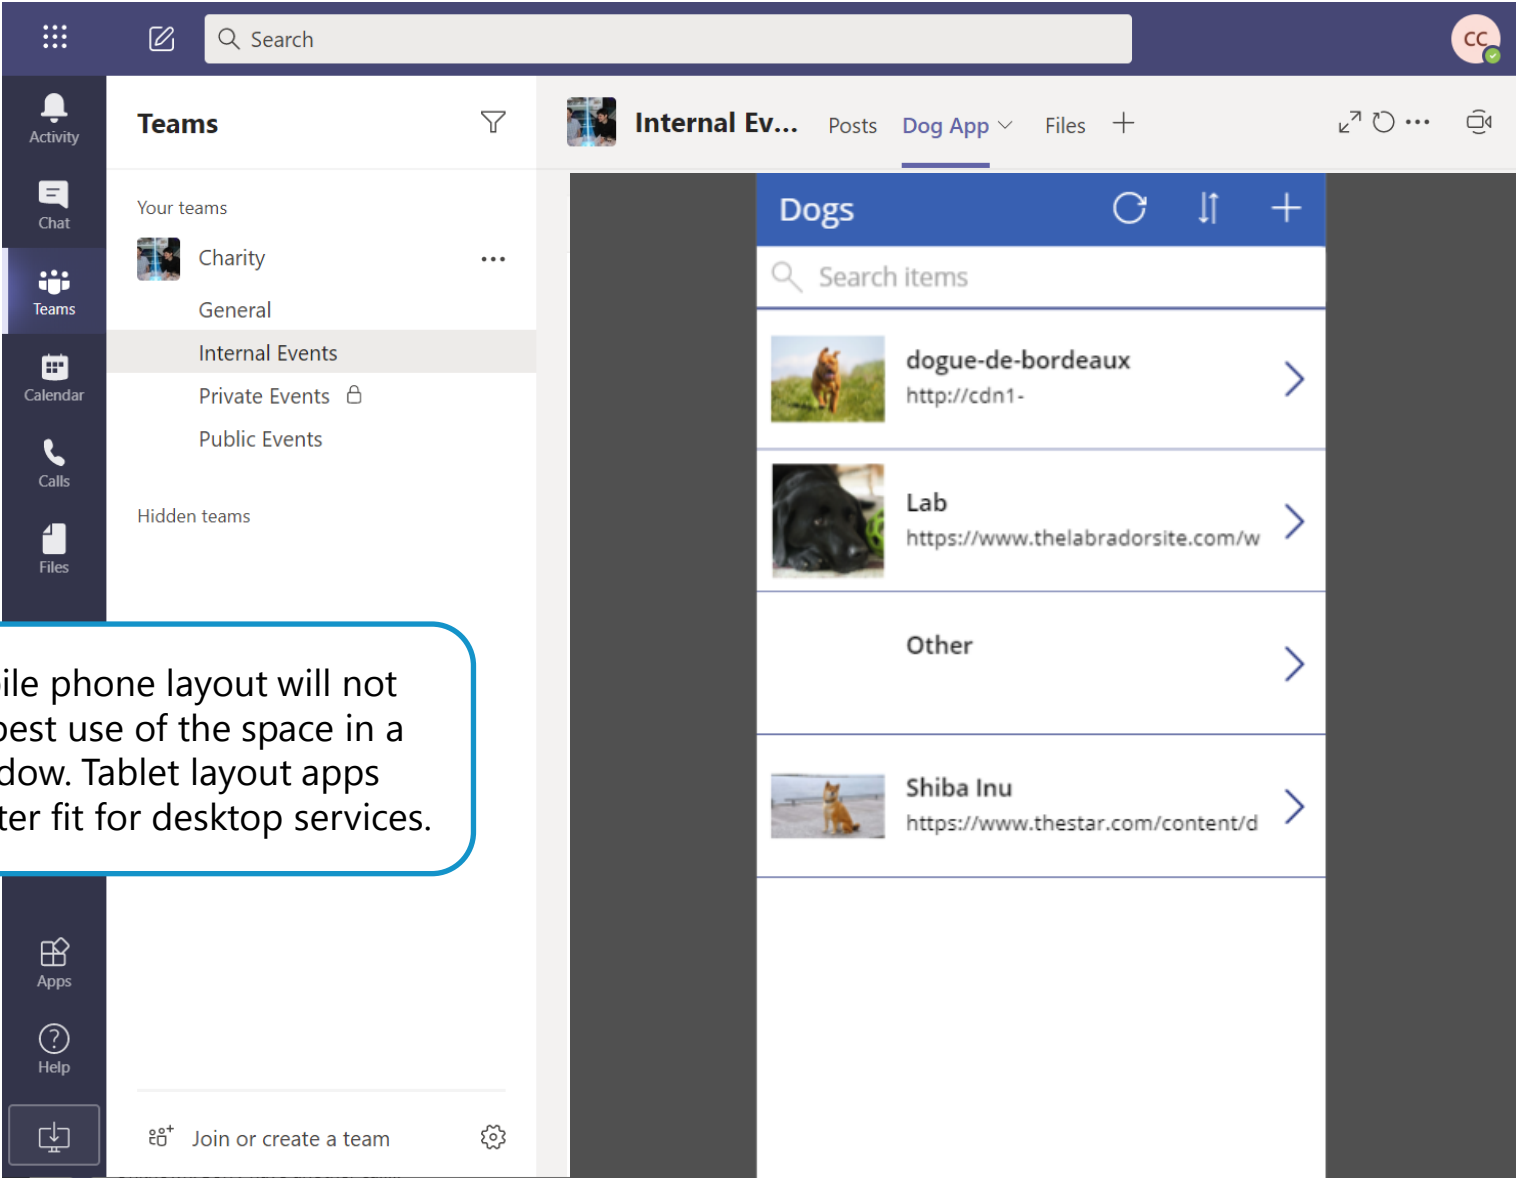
Search

CC

Activity

Chat

Teams

Calendar

Calls

Files

Teams

Your teams

Charity

General

Internal Events

Private Events

Public Events

Hidden teams

Internal Ev...

Posts

Dog App

Files

Dogs

Search items

dogue-de-bordeaux

http://cdn1-

Lab

https://www.thelabradorsite.com/w

Other

Shiba Inu

https://www.thestar.com/content/d

ile phone layout will not best use of the space in a dow. Tablet layout apps ter fit for desktop services.

Apps

Help

Join or create a team